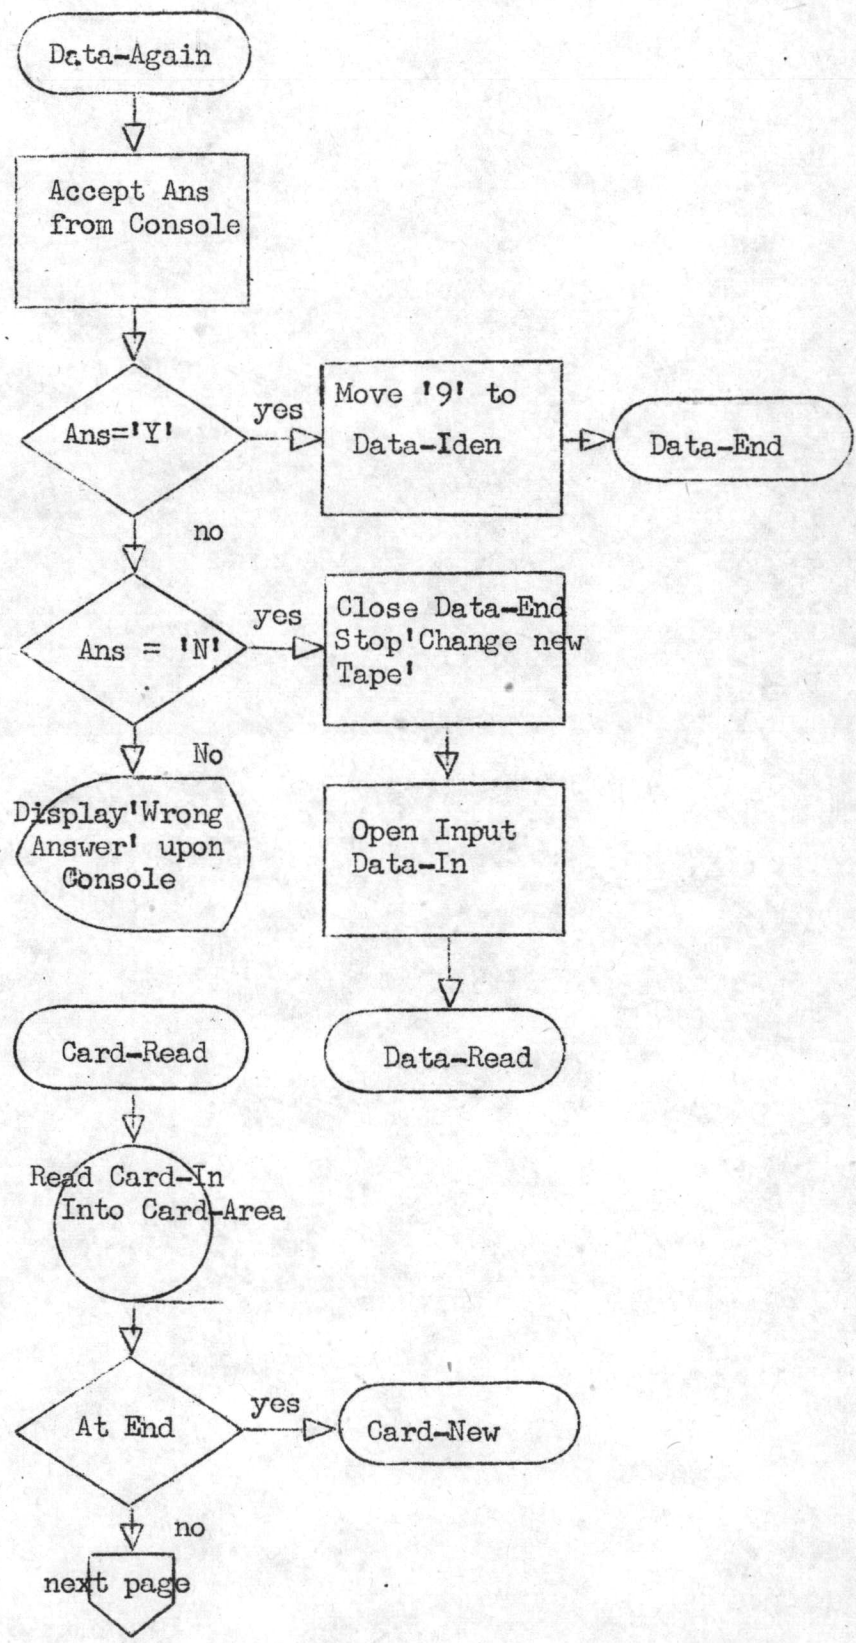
Data-Again

Accept Ans from Console

Ans='Y'

yes

Move '9' to Data-Iden

Data-End

no

Ans = 'N'

yes

Close Data-End Stop'Change new Tape'

No

Display'Wrong Answer' upon Console

Open Input Data-In

Card-Read

Data-Read

Read Card-In Into Card-Area

At End

yes

Card-New

no

next page